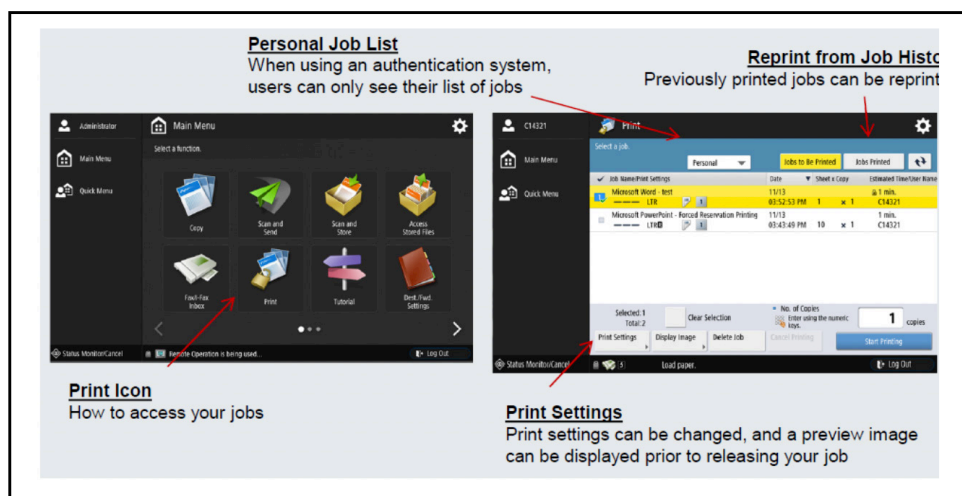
Personal Job List
When using an authentication system, users can only see their list of jobs

Reprint from Job Histo
Previously printed jobs can be reprint

Administrator
Main Menu
Main Menu
Quick Menu
Select a function.
Copy
Scan and Send
Scan and Store
Access Stored Files
Fax/I-Fax Inbox
Print
Tutorial
Dest./Fwd. Settings
Status Monitor/Cancel
Remote Operation is being used...
Log Out

C14321
Print
Main Menu
Quick Menu
Select a job.
Personal
Jobs to Be Printed
Jobs Printed
Job Name/Print Settings
Date
Sheet x Copy
Estimated Time/User Name
Microsoft Word - test
LTR
11/13
03:52:53 PM
1
× 1
1 min.
C14321
Microsoft PowerPoint - Forced Reservation Printing
LTR
11/13
03:43:49 PM
10
× 1
1 min.
C14321
Selected: 1
Total: 2
Clear Selection
No. of Copies
Enter using the numeric keys.
1
copies
Print Settings
Display Image
Delete Job
Cancel Printing
Start Printing
Status Monitor/Cancel
Load paper.
Log Out

Print Icon
How to access your jobs

Print Settings
Print settings can be changed, and a preview image can be displayed prior to releasing your job